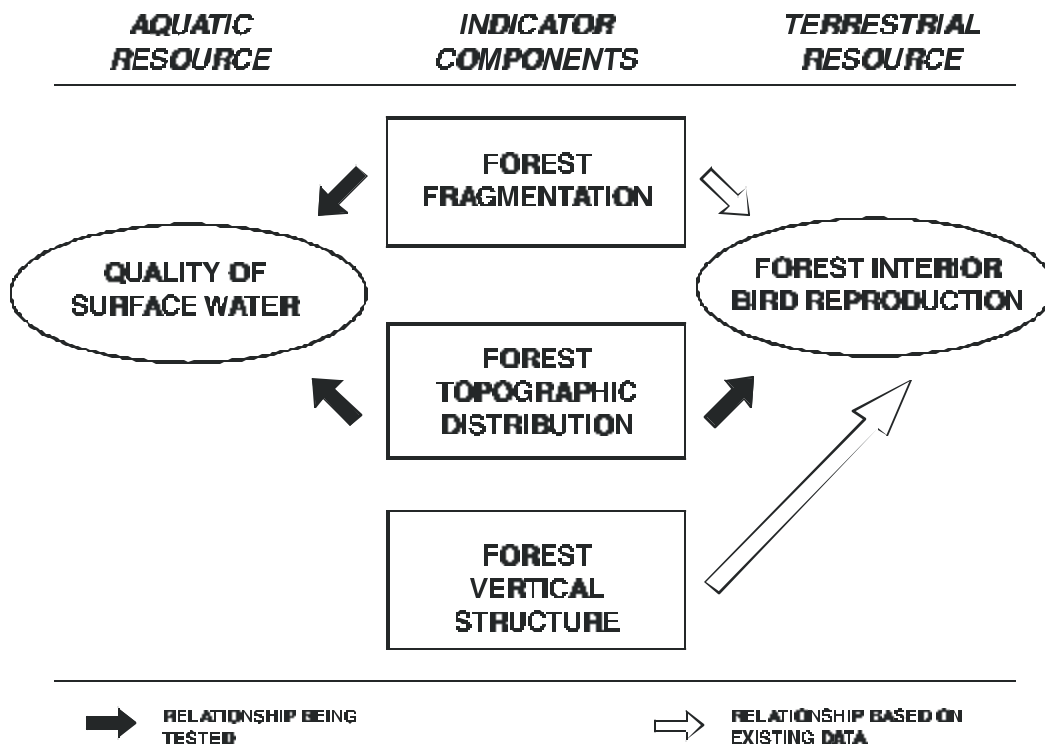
AQUATIC RESOURCE

INDICATOR COMPONENTS

TERRESTRIAL RESOURCE

FOREST FRAGMENTATION

QUALITY OF SURFACE WATER

FOREST INTERIOR BIRD REPRODUCTION

FOREST TOPOGRAPHIC DISTRIBUTION

FOREST VERTICAL STRUCTURE

RELATIONSHIP BEING TESTED

RELATIONSHIP BASED ON EXISTING DATA